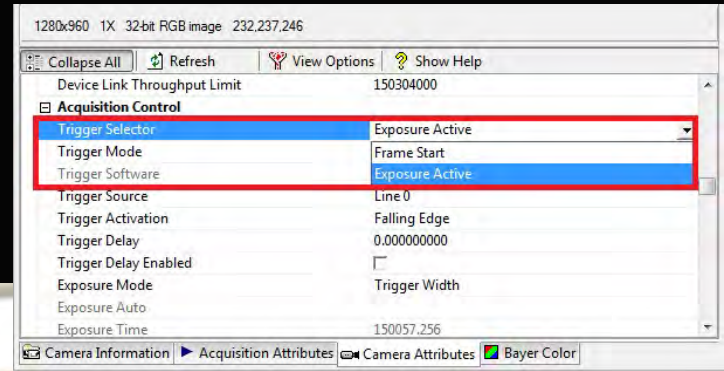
1280x960 1X 32-bit RGB image 232,237,246

Collapse All | Refresh | View Options | Show Help

| | |
|---|---|
| Device Link Throughput Limit | 150304000 |
| ⊟ Acquisition Control | |
| Trigger Selector | Exposure Active |
| Trigger Mode | Frame Start |
| Trigger Software | Exposure Active |
| Trigger Source | Line 0 |
| Trigger Activation | Falling Edge |
| Trigger Delay | 0.000000000 |
| Trigger Delay Enabled | |
| Exposure Mode | Trigger Width |
| Exposure Auto | |
| Exposure Time | 150057.256 |

Camera Information | Acquisition Attributes | Camera Attributes | Bayer Color